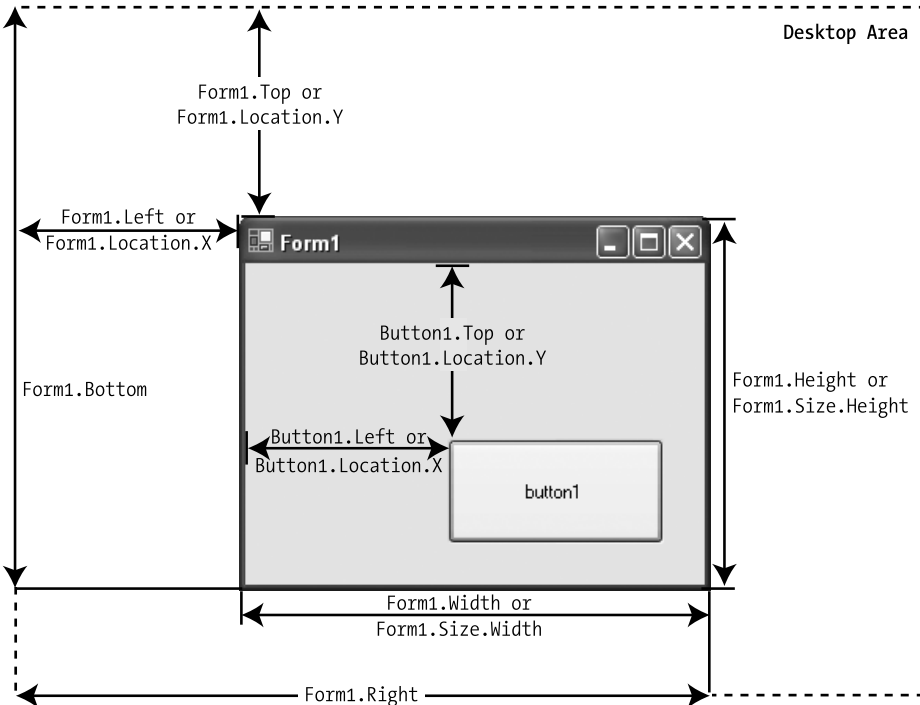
Desktop Area

Form1.Top or
Form1.Location.Y

Form1.Left or
Form1.Location.X

Form1

Button1.Top or
Button1.Location.Y

Form1.Bottom

Form1.Height or
Form1.Size.Height

Button1.Left or
Button1.Location.X

button1

Form1.Width or
Form1.Size.Width

Form1.Right